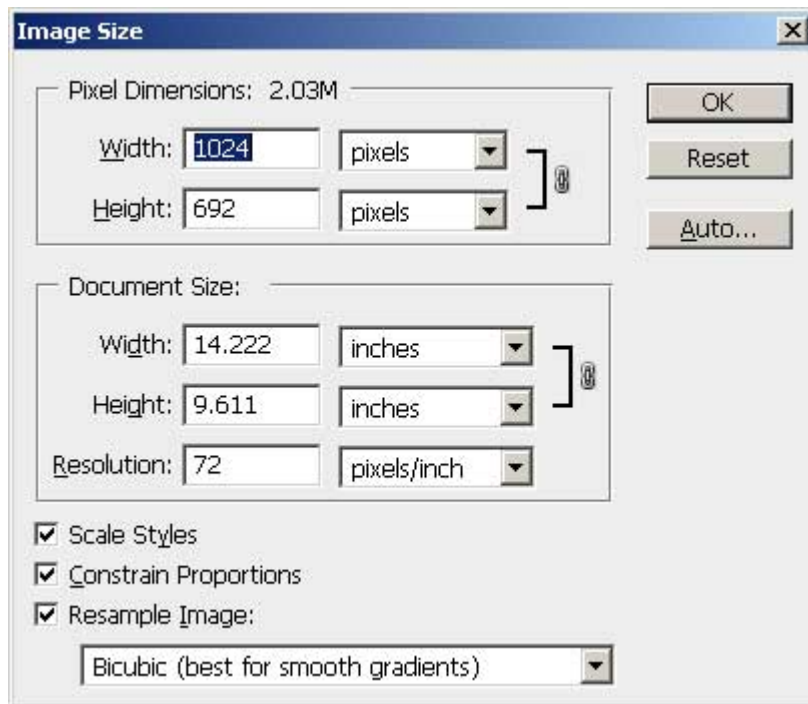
Image Size

×

Pixel Dimensions: 2.03M

Width: 1024 pixels

Height: 692 pixels

OK

Reset

Auto...

Document Size:

Width: 14.222 inches

Height: 9.611 inches

Resolution: 72 pixels/inch

☑ Scale Styles

☑ Constrain Proportions

☑ Resample Image:

Bicubic (best for smooth gradients)